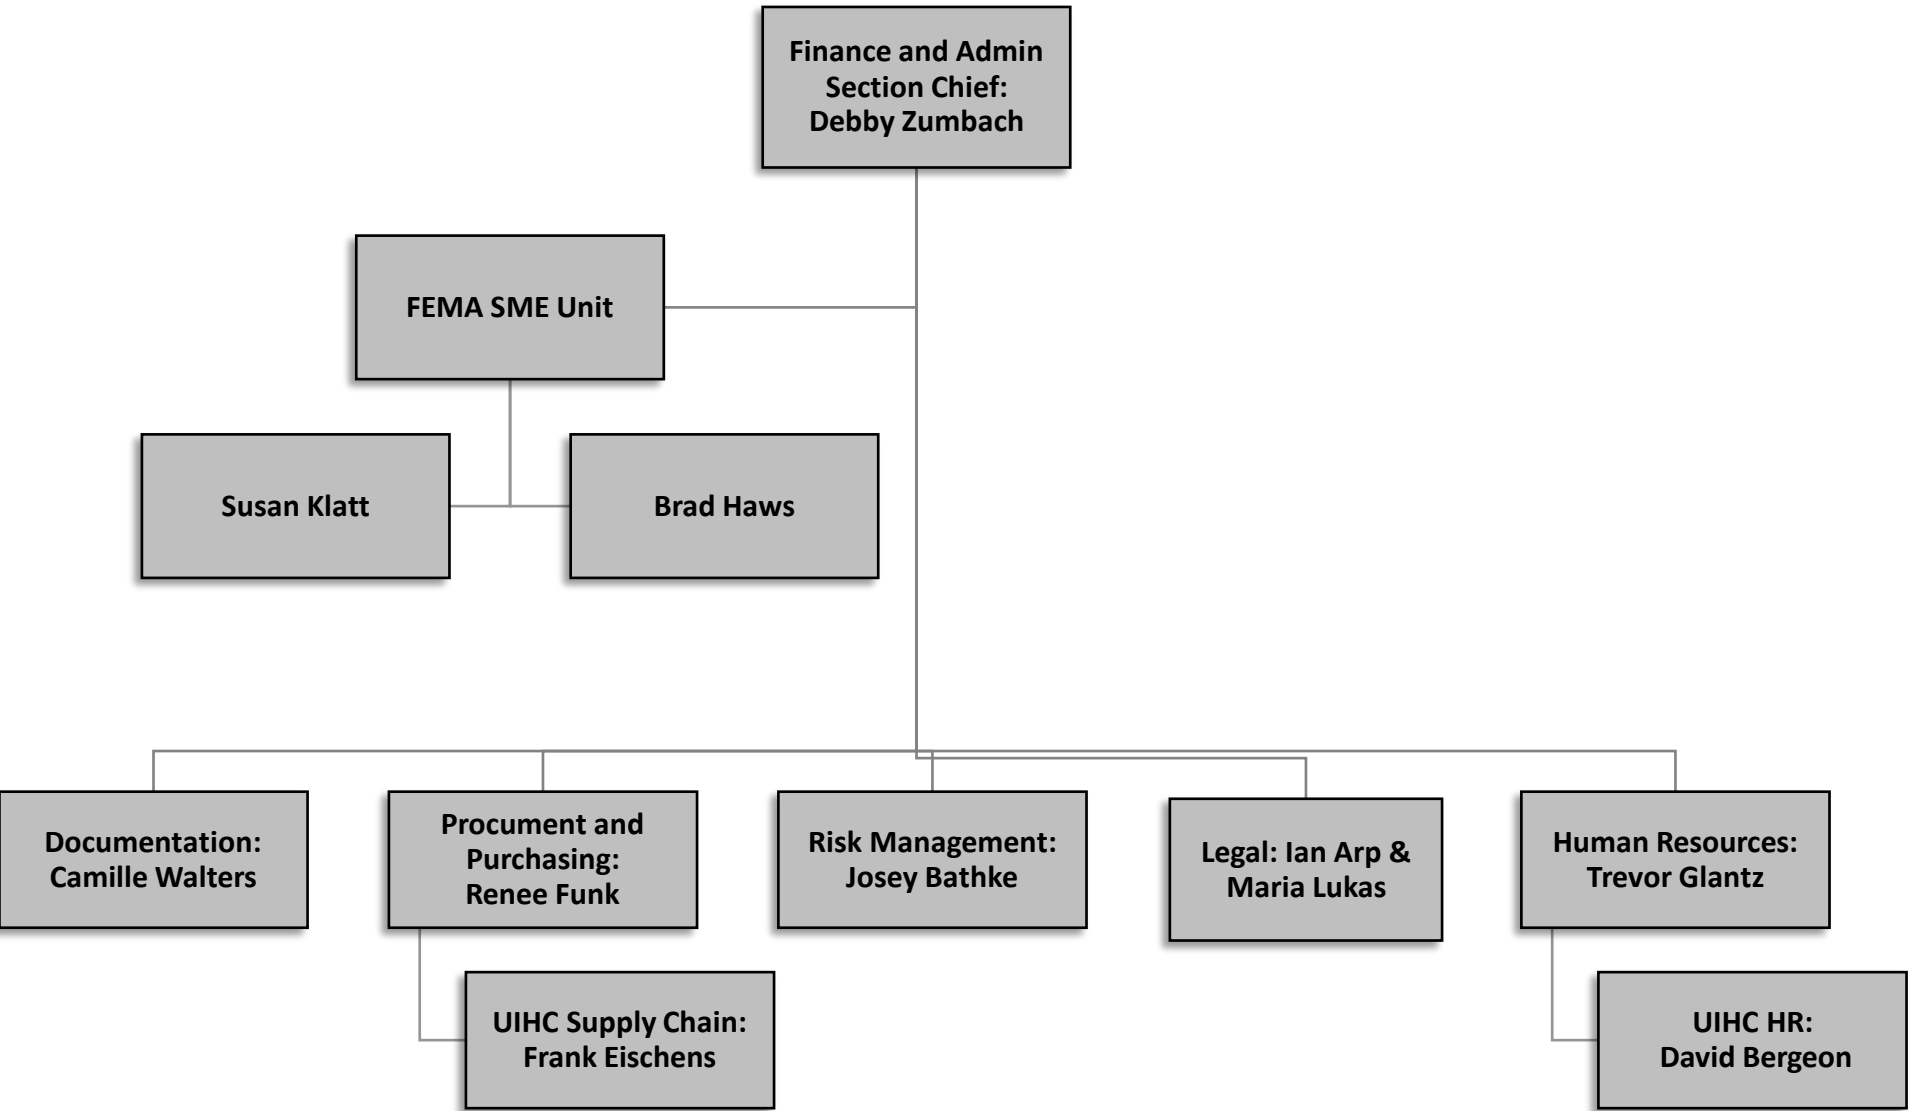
Finance and Admin Section Chief: Debby Zumbach

FEMA SME Unit

Susan Klatt

Brad Haws

Documentation: Camille Walters

Procument and Purchasing: Renee Funk

UIHC Supply Chain: Frank Eischens

Risk Management: Josey Bathke

Legal: Ian Arp & Maria Lukas

Human Resources: Trevor Glantz

UIHC HR: David Bergeon